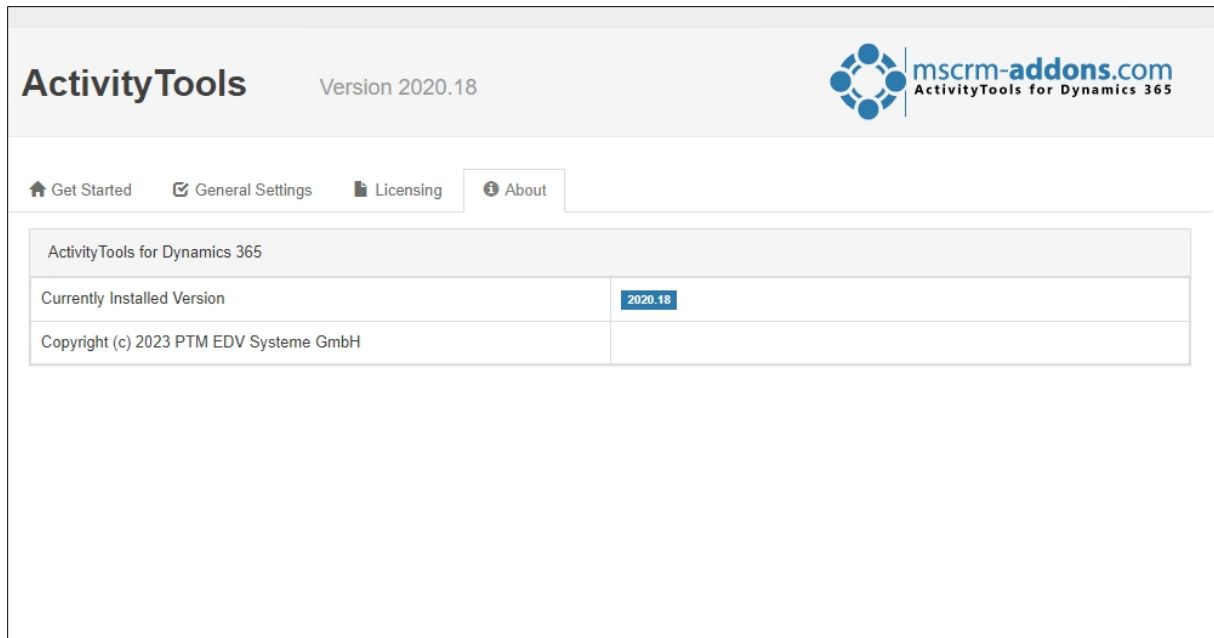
ActivityTools Version 2020.18

mscrm-addons.com
ActivityTools for Dynamics 365

Get Started General Settings Licensing About

ActivityTools for Dynamics 365

| | |
|---|---|
| Currently Installed Version | 2020.18 |
| Copyright (c) 2023 PTM EDV Systeme GmbH | |